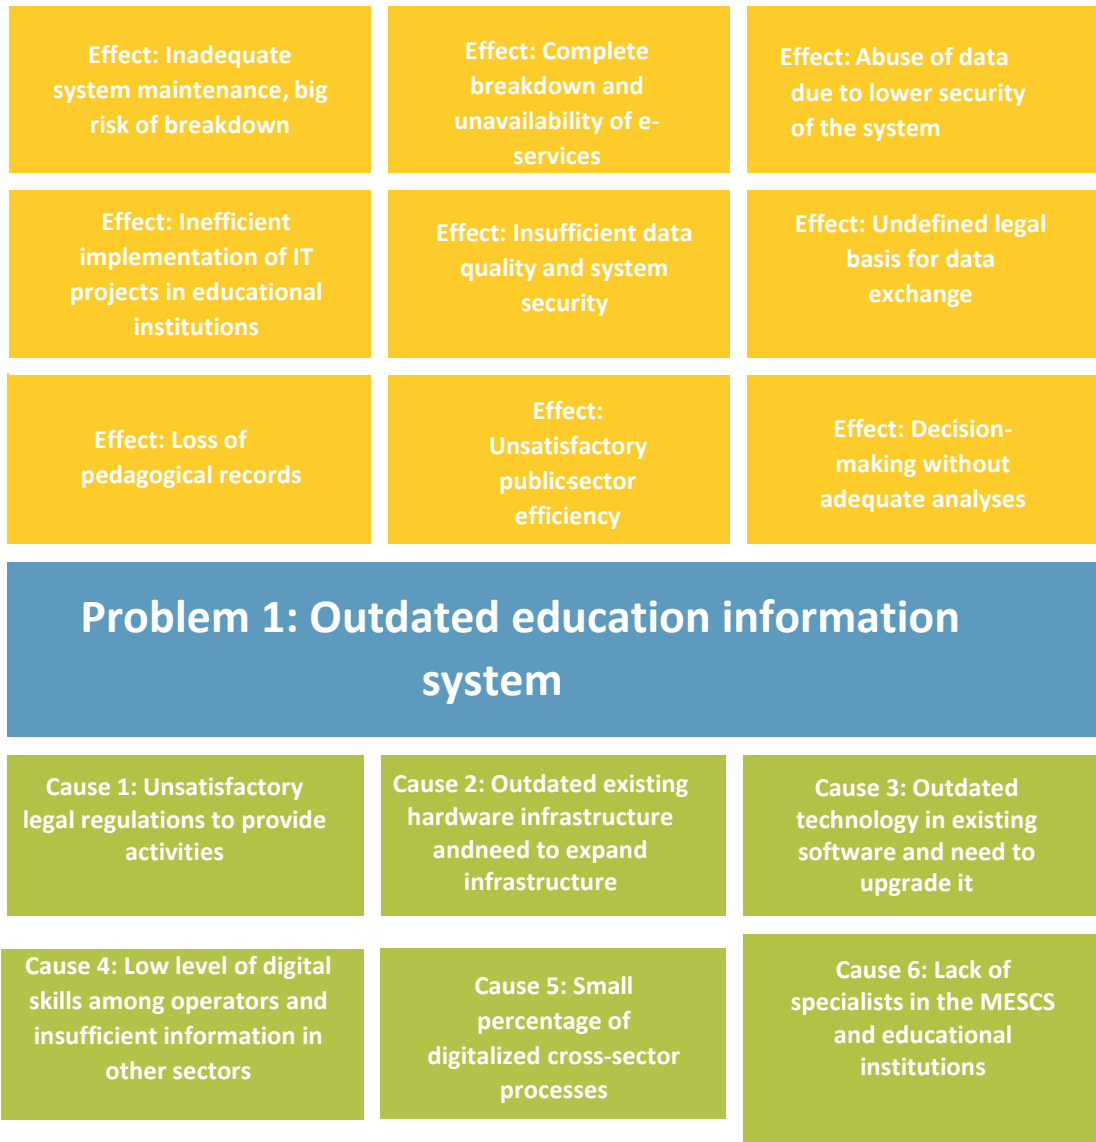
Effect: Inadequate system maintenance, big risk of breakdown

Effect: Complete breakdown and unavailability of e-services

Effect: Abuse of data due to lower security of the system

Effect: Inefficient implementation of IT projects in educational institutions

Effect: Insufficient data quality and system security

Effect: Undefined legal basis for data exchange

Effect: Loss of pedagogical records

Effect: Unsatisfactory public-sector efficiency

Effect: Decision-making without adequate analyses

Problem 1: Outdated education information system

Cause 1: Unsatisfactory legal regulations to provide activities

Cause 2: Outdated existing hardware infrastructure andneed to expand infrastructure

Cause 3: Outdated technology in existing software and need to upgrade it

Cause 4: Low level of digital skills among operators and insufficient information in other sectors

Cause 5: Small percentage of digitalized cross-sector processes

Cause 6: Lack of specialists in the MESCS and educational institutions